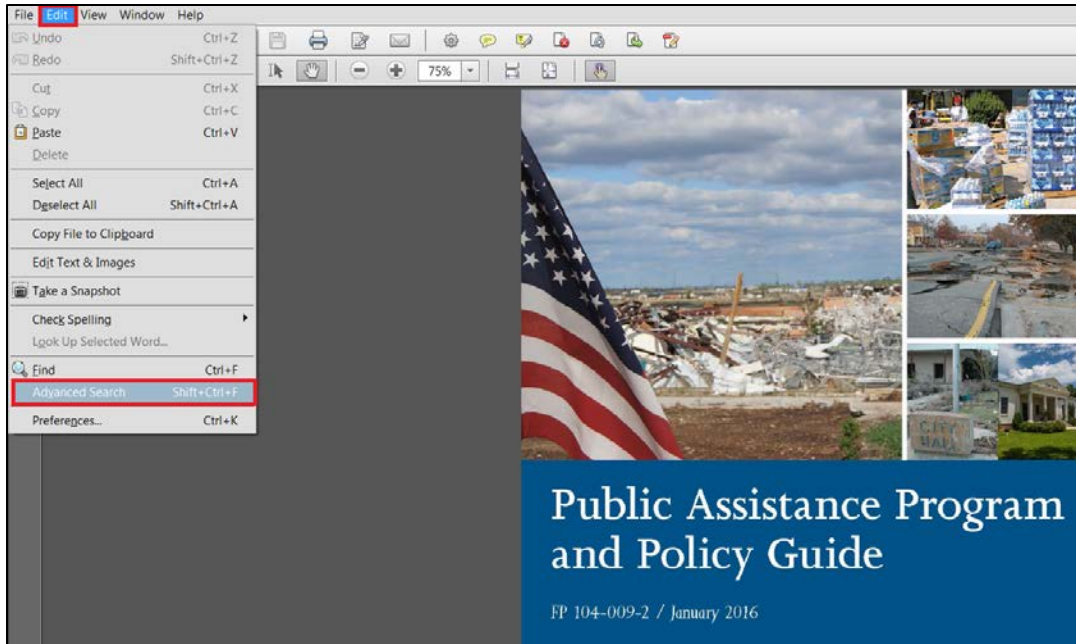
File Edit View Window Help

Undo Ctrl+Z
Redo Shift+Ctrl+Z
Cut Ctrl+X
Copy Ctrl+C
Paste Ctrl+V
Delete
Select All Ctrl+A
Deselect All Shift+Ctrl+A
Copy File to Clipboard
Edit Text & Images
Take a Snapshot
Check Spelling
Look Up Selected Word...
Find Ctrl+F
Advanced Search Shift+Ctrl+F
Preferences... Ctrl+K

75%

CITY HALL

Public Assistance Program and Policy Guide

FP 104-009-2 / January 2016